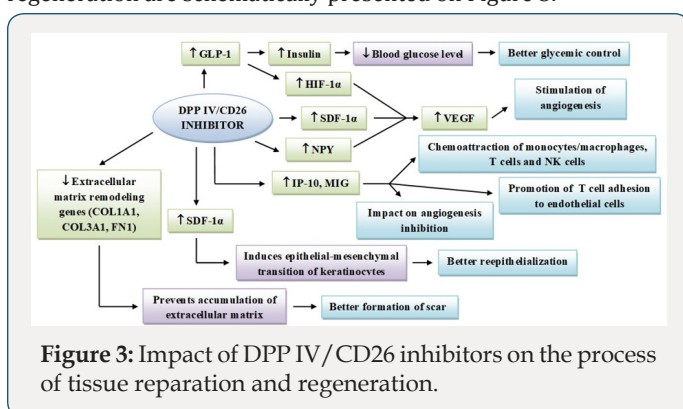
regeneration are schematically presented on Figure 3.

↑GLP-1

↑Insulin

↓Blood glucose level

Better glycemic control

↑HIF-1$\alpha$

DPP IV/CD26 INHIBITOR

↑SDF-1$\alpha$

↑VEGF

Stimulation of angiogenesis

↑NPY

Chemoattraction of monocytes/macrophages, T cells and NK cells

↓Extracellular matrix remodeling genes (COL1A1, COL3A1, FN1)

↑IP-10, MIG

Promotion of T cell adhesion to endothelial cells

Impact on angiogenesis inhibition

↑SDF-1$\alpha$

Induces epithelial-mesenchymal transition of keratinocytes

Better reepithelialization

Prevents accumulation of extracellular matrix

Better formation of scar

**Figure 3:** Impact of DPP IV/CD26 inhibitors on the process of tissue reparation and regeneration.